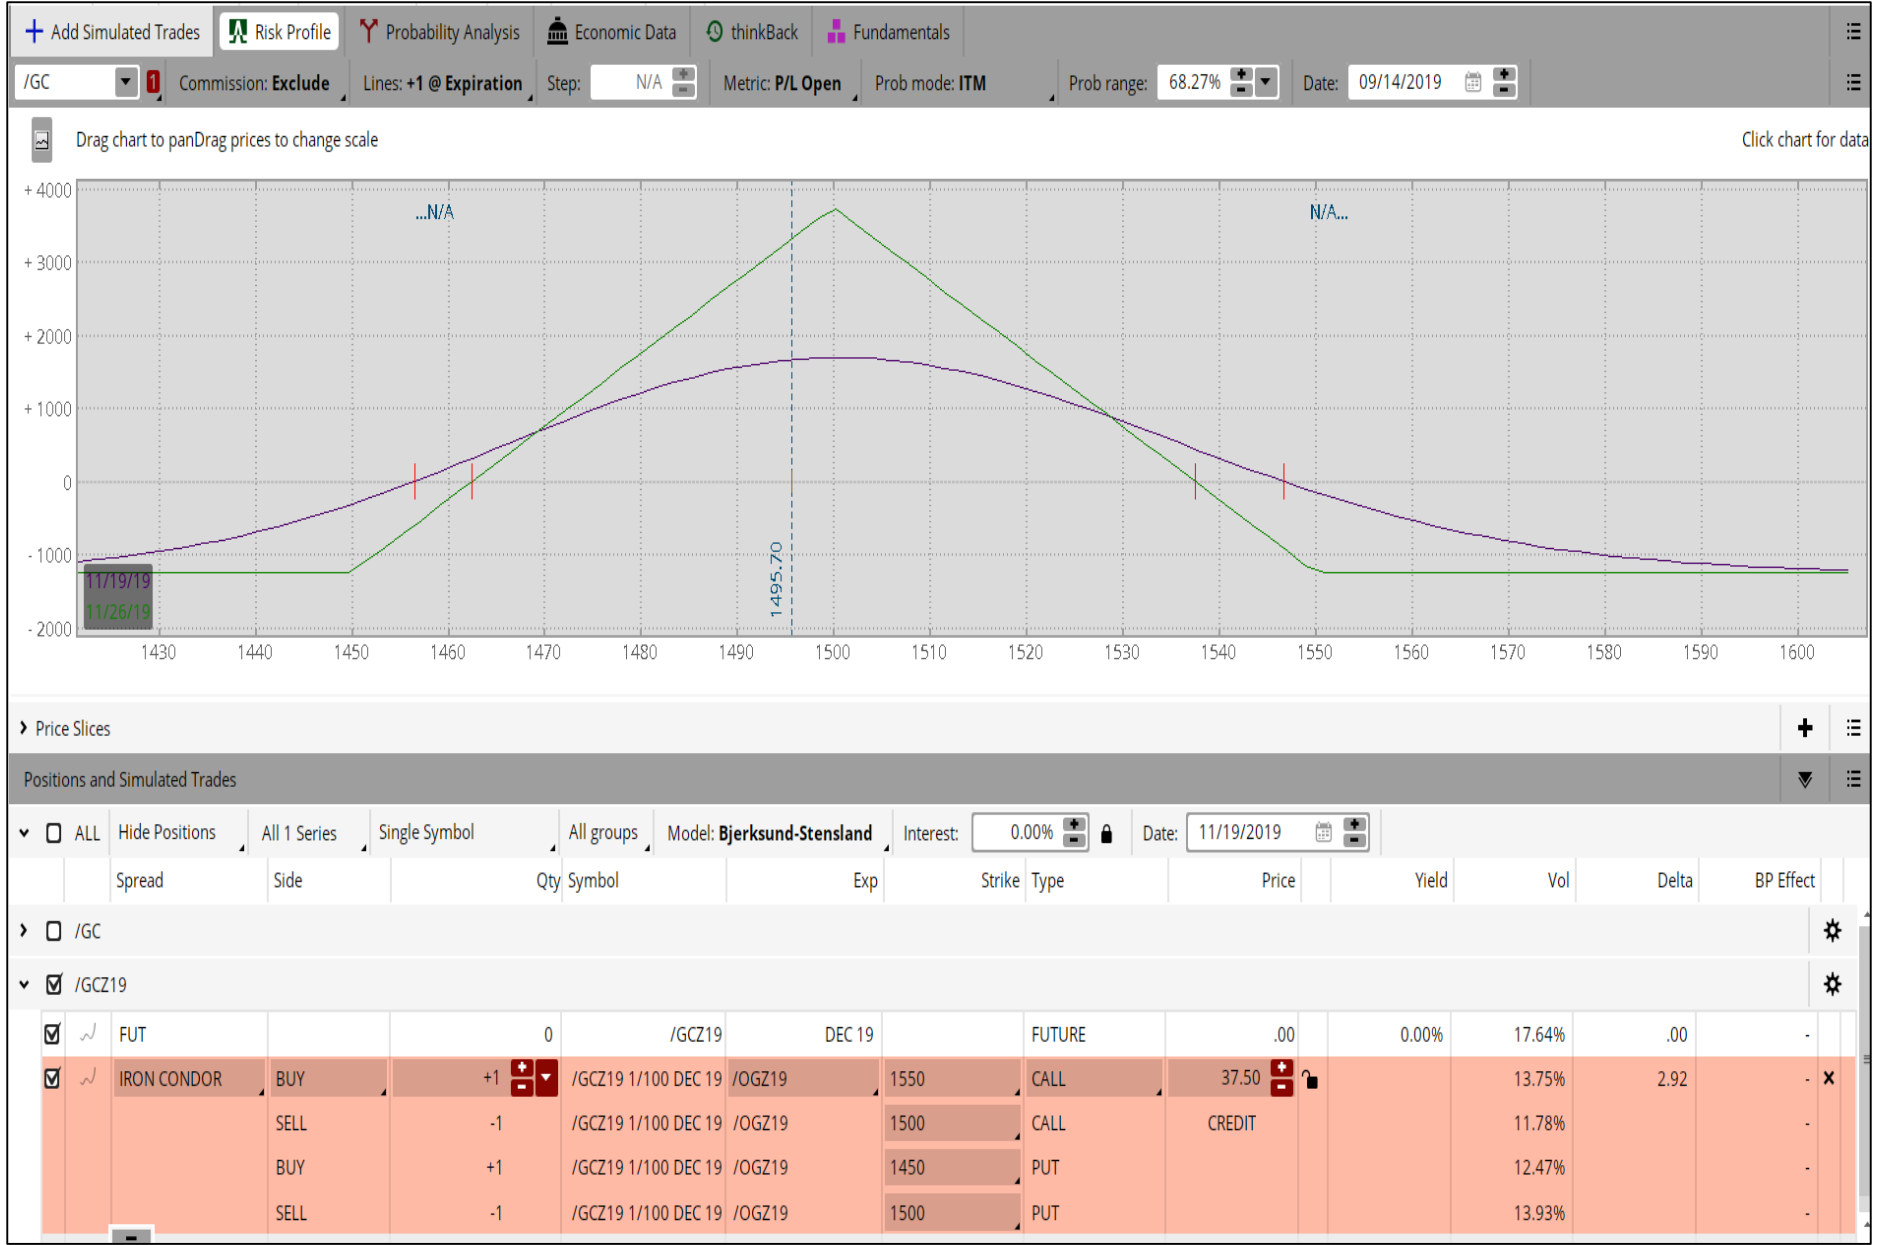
Add Simulated Trades | Risk Profile | Probability Analysis | Economic Data | thinkBack | Fundamentals

/GC | 1 | Commission: Exclude | Lines: +1 @ Expiration | Step: N/A | Metric: P/L Open | Prob mode: ITM | Prob range: 68.27% | Date: 09/14/2019

Drag chart to panDrag prices to change scale

Click chart for data

+ 4000
+ 3000
+ 2000
+ 1000
0
- 1000
- 2000

...N/A

N/A...

1495.70

11/19/19
11/26/19

1430 1440 1450 1460 1470 1480 1490 1500 1510 1520 1530 1540 1550 1560 1570 1580 1590 1600

Price Slices

Positions and Simulated Trades

ALL | Hide Positions | All 1 Series | Single Symbol | All groups | Model: Bjerksund-Stensland | Interest: 0.00% | Date: 11/19/2019

| Spread | Side | Qty | Symbol | Exp | Strike | Type | Price | Yield | Vol | Delta | BP Effect |
|---|---|---|---|---|---|---|---|---|---|---|---|
| /GC | | | | | | | | | | | |
| /GCZ19 | | | | | | | | | | | |
| FUT | | 0 | /GCZ19 | DEC 19 | | FUTURE | .00 | 0.00% | 17.64% | .00 | - |
| IRON CONDOR | BUY | +1 | /GCZ19 1/100 DEC 19 | /OGZ19 | 1550 | CALL | 37.50 | | 13.75% | 2.92 | - |
| | SELL | -1 | /GCZ19 1/100 DEC 19 | /OGZ19 | 1500 | CALL | CREDIT | | 11.78% | | - |
| | BUY | +1 | /GCZ19 1/100 DEC 19 | /OGZ19 | 1450 | PUT | | | 12.47% | | - |
| | SELL | -1 | /GCZ19 1/100 DEC 19 | /OGZ19 | 1500 | PUT | | | 13.93% | | - |